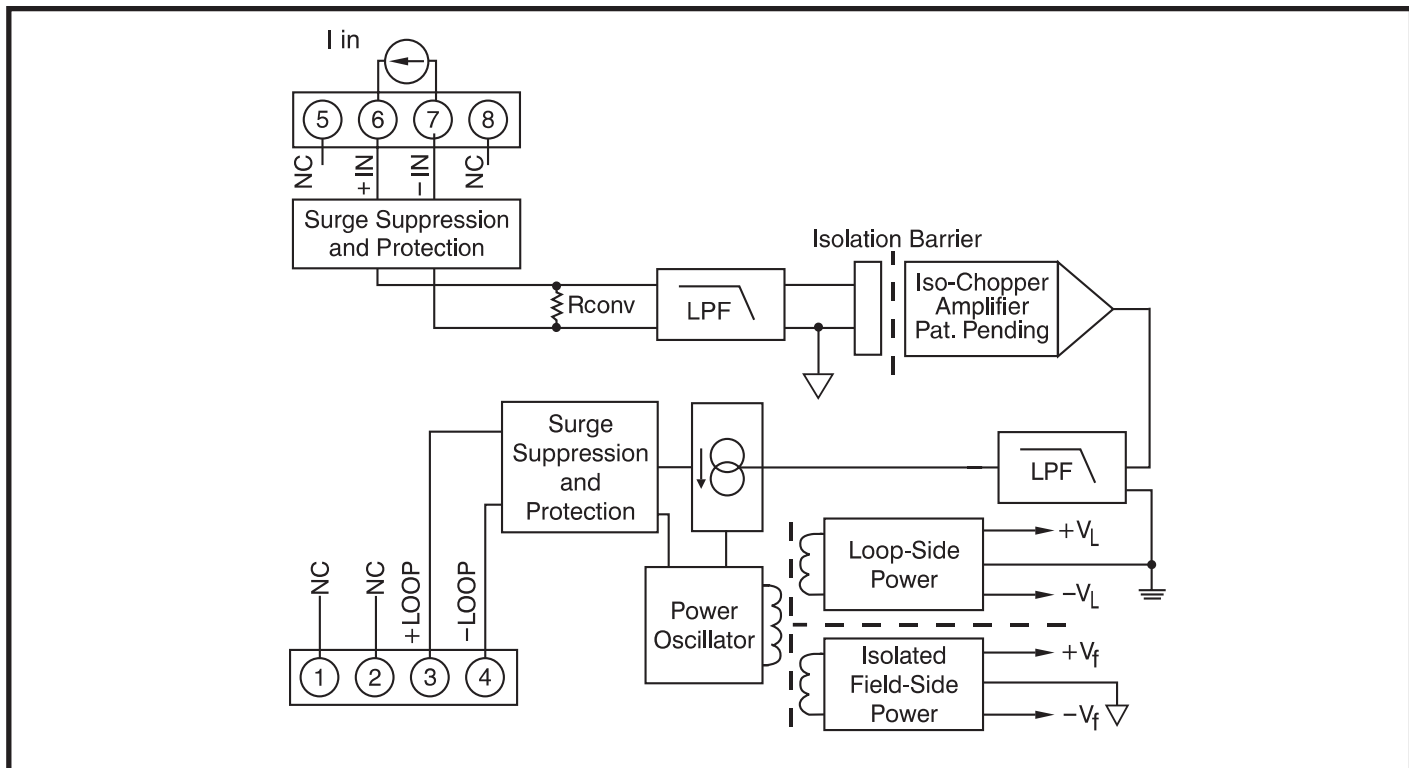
I in

5
6
7
8
NC
+IN
−IN
NC

Surge Suppression and Protection

Isolation Barrier

Rconv

LPF

Iso-Chopper Amplifier Pat. Pending

Surge Suppression and Protection

LPF

Loop-Side Power

$+V_L$

$-V_L$

Power Oscillator

Isolated Field-Side Power

$+V_f$

$-V_f$

NC
NC
+LOOP
−LOOP
1
2
3
4